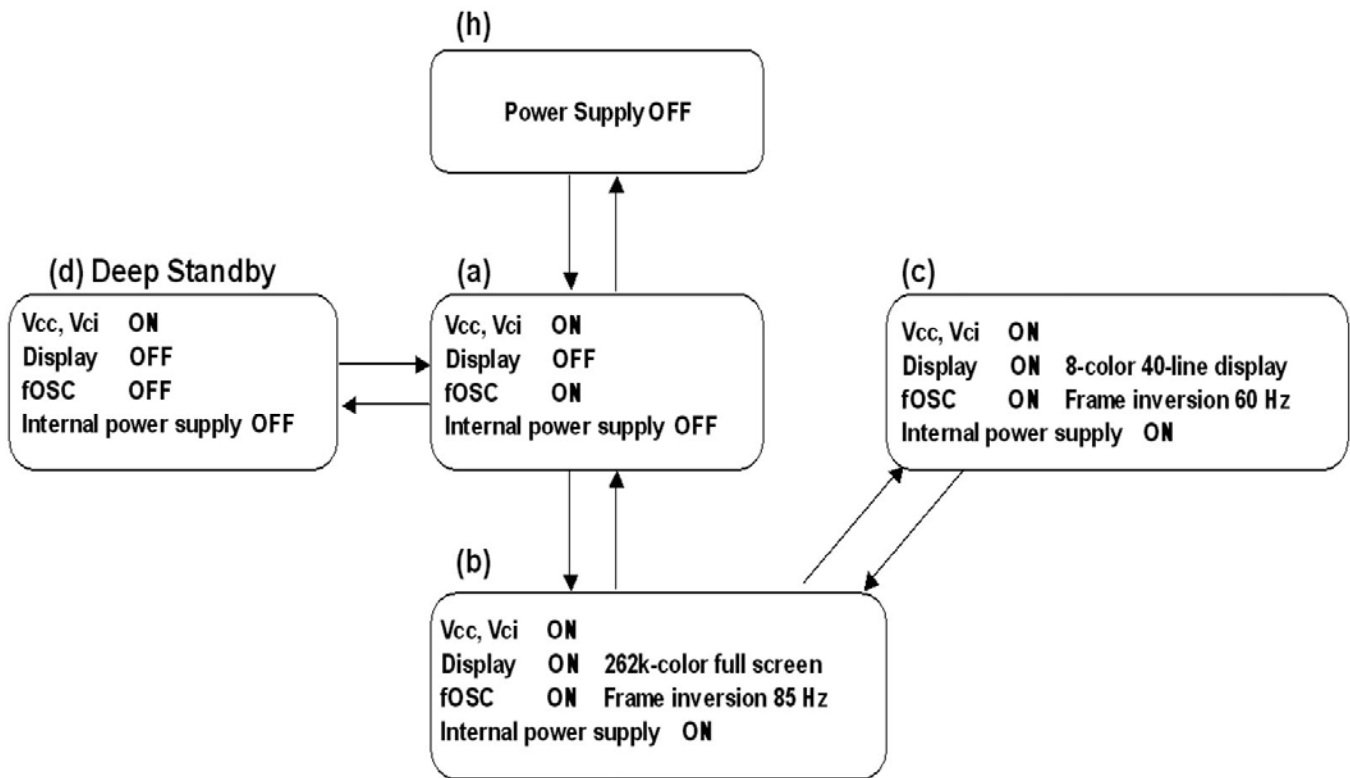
(h)

Power Supply OFF

(d) Deep Standby

Vcc, Vci ON
Display OFF
fOSC OFF
Internal power supply OFF

(a)

Vcc, Vci ON
Display OFF
fOSC ON
Internal power supply OFF

(c)

Vcc, Vci ON
Display ON 8-color 40-line display
fOSC ON Frame inversion 60 Hz
Internal power supply ON

(b)

Vcc, Vci ON
Display ON 262k-color full screen
fOSC ON Frame inversion 85 Hz
Internal power supply ON